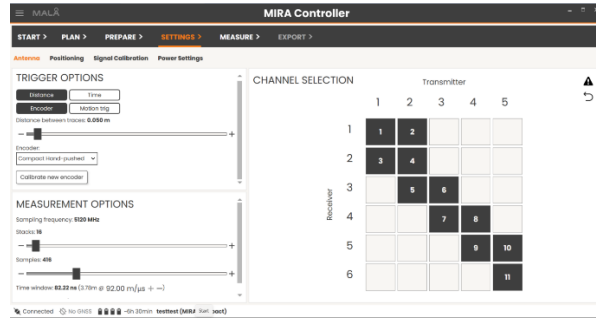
≡ MALÅ

MIRA Controller

START > PLAN > PREPARE > SETTINGS > MEASURE > EXPORT >

Antenna Positioning Signal Calibration Power Settings

TRIGGER OPTIONS

Distance Time

Encoder Motion trig

Distance between traces: 0.050 m

− +

Encoder:

Compact Hand-pushed

Calibrate new encoder

MEASUREMENT OPTIONS

Sampling frequency: 5120 MHz

Stacks: 16

− +

Samples: 416

− +

Time window: 82.22 ns (3.78m @ 92.00 m/µs + −)

CHANNEL SELECTION

Transmitter

| | 1 | 2 | 3 | 4 | 5 |
|---|---|---|---|---|---|
| 1 | 1 | 2 | | | |
| 2 | 3 | 4 | | | |
| 3 | | 5 | 6 | | |
| 4 | | | 7 | 8 | |
| 5 | | | | 9 | 10 |
| 6 | | | | | 11 |

Receiver

Connected No GNSS ~6h 30min testtest (MIRA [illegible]act)